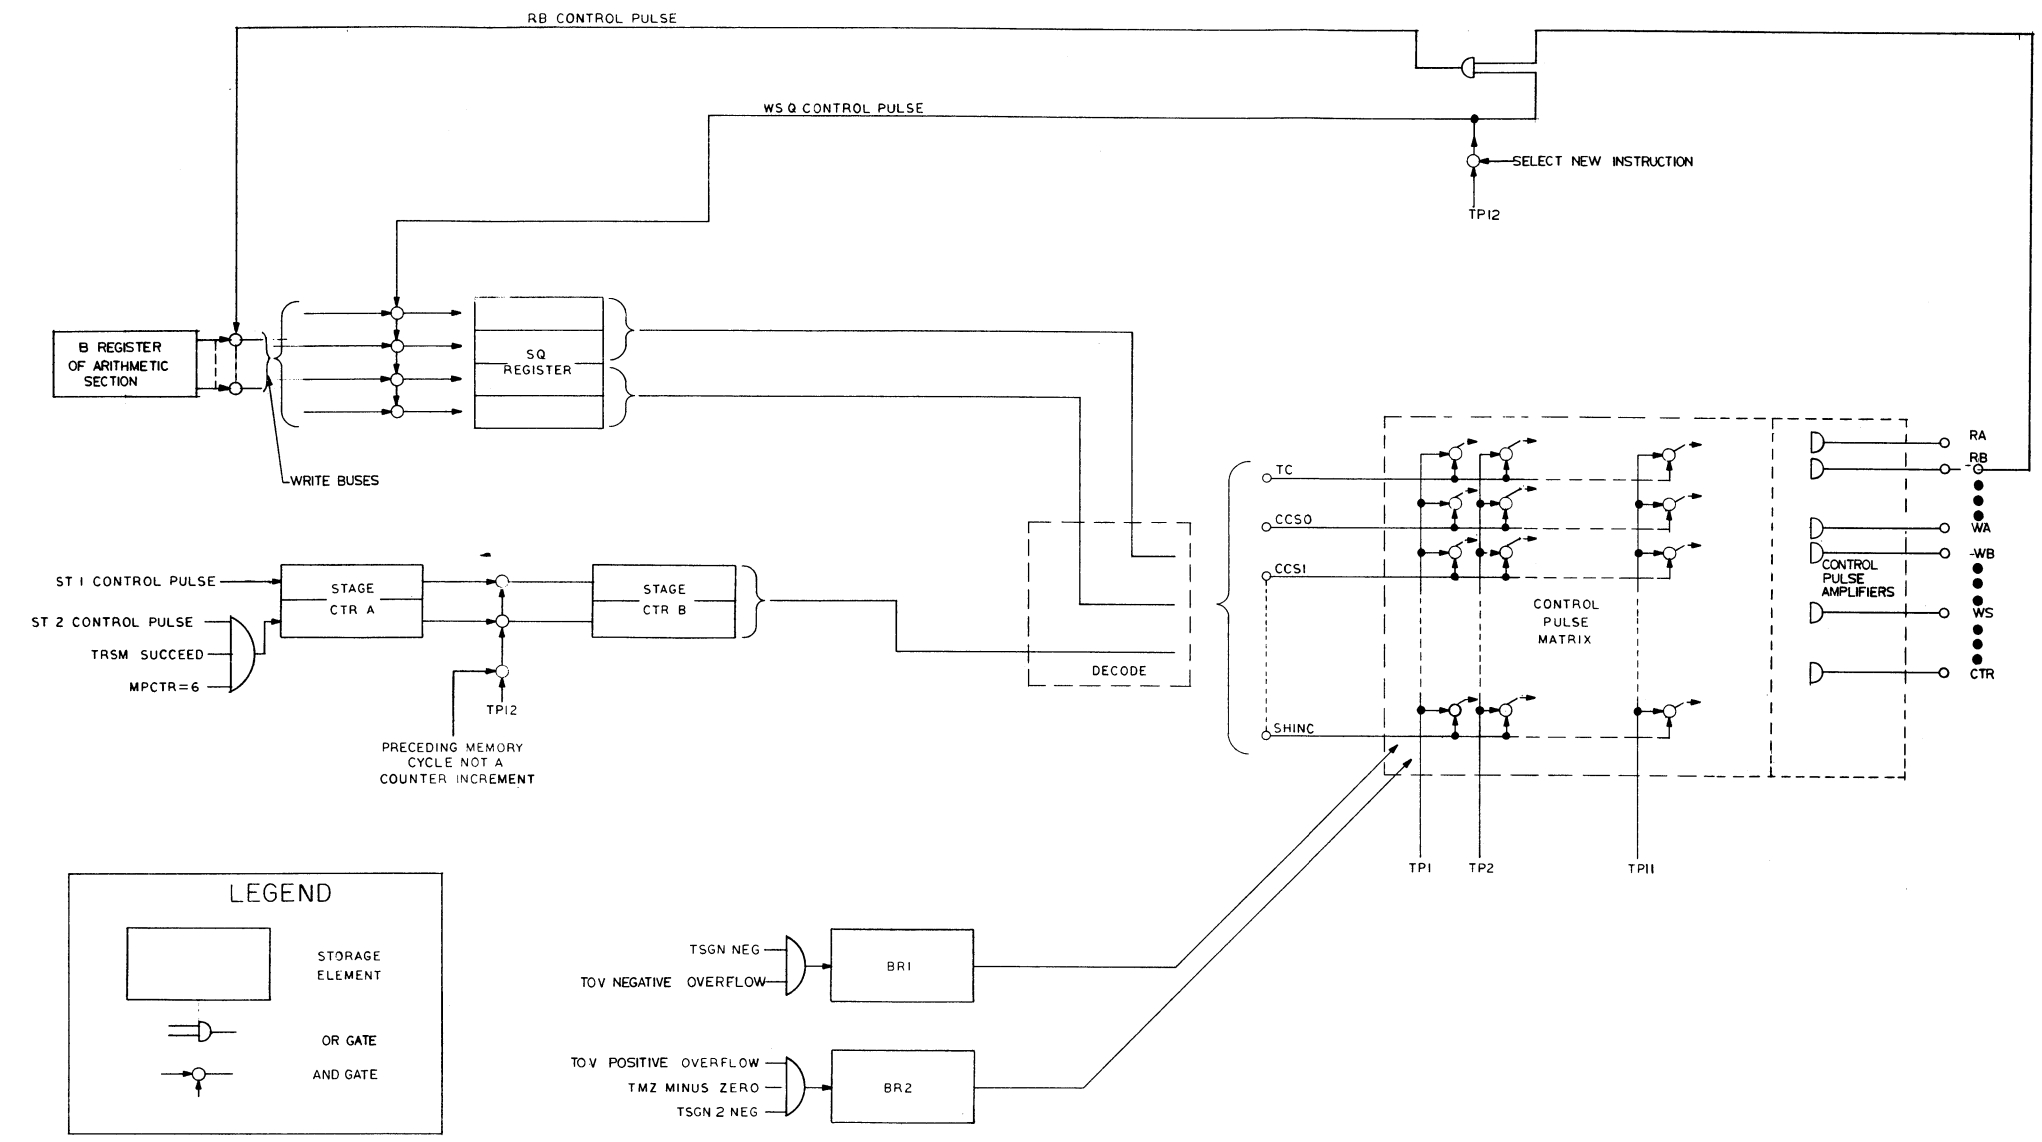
RB CONTROL PULSE

WS Q CONTROL PULSE

SELECT NEW INSTRUCTION

TP12

B REGISTER OF ARITHMETIC SECTION

SQ REGISTER

WRITE BUSES

ST 1 CONTROL PULSE

ST 2 CONTROL PULSE

TRSM SUCCEED

MPCTR=6

STAGE CTR A

STAGE CTR B

TP12

PRECEDING MEMORY CYCLE NOT A COUNTER INCREMENT

DECODE

TC

CCS0

CCS1

SHINC

CONTROL PULSE MATRIX

TP1

TP2

TP11

RA

RB

WA

WB

CONTROL PULSE AMPLIFIERS

WS

CTR

LEGEND

STORAGE ELEMENT

OR GATE

AND GATE

TSGN NEG

TOV NEGATIVE OVERFLOW

BR1

TOV POSITIVE OVERFLOW

TMZ MINUS ZERO

TSGN 2 NEG

BR2